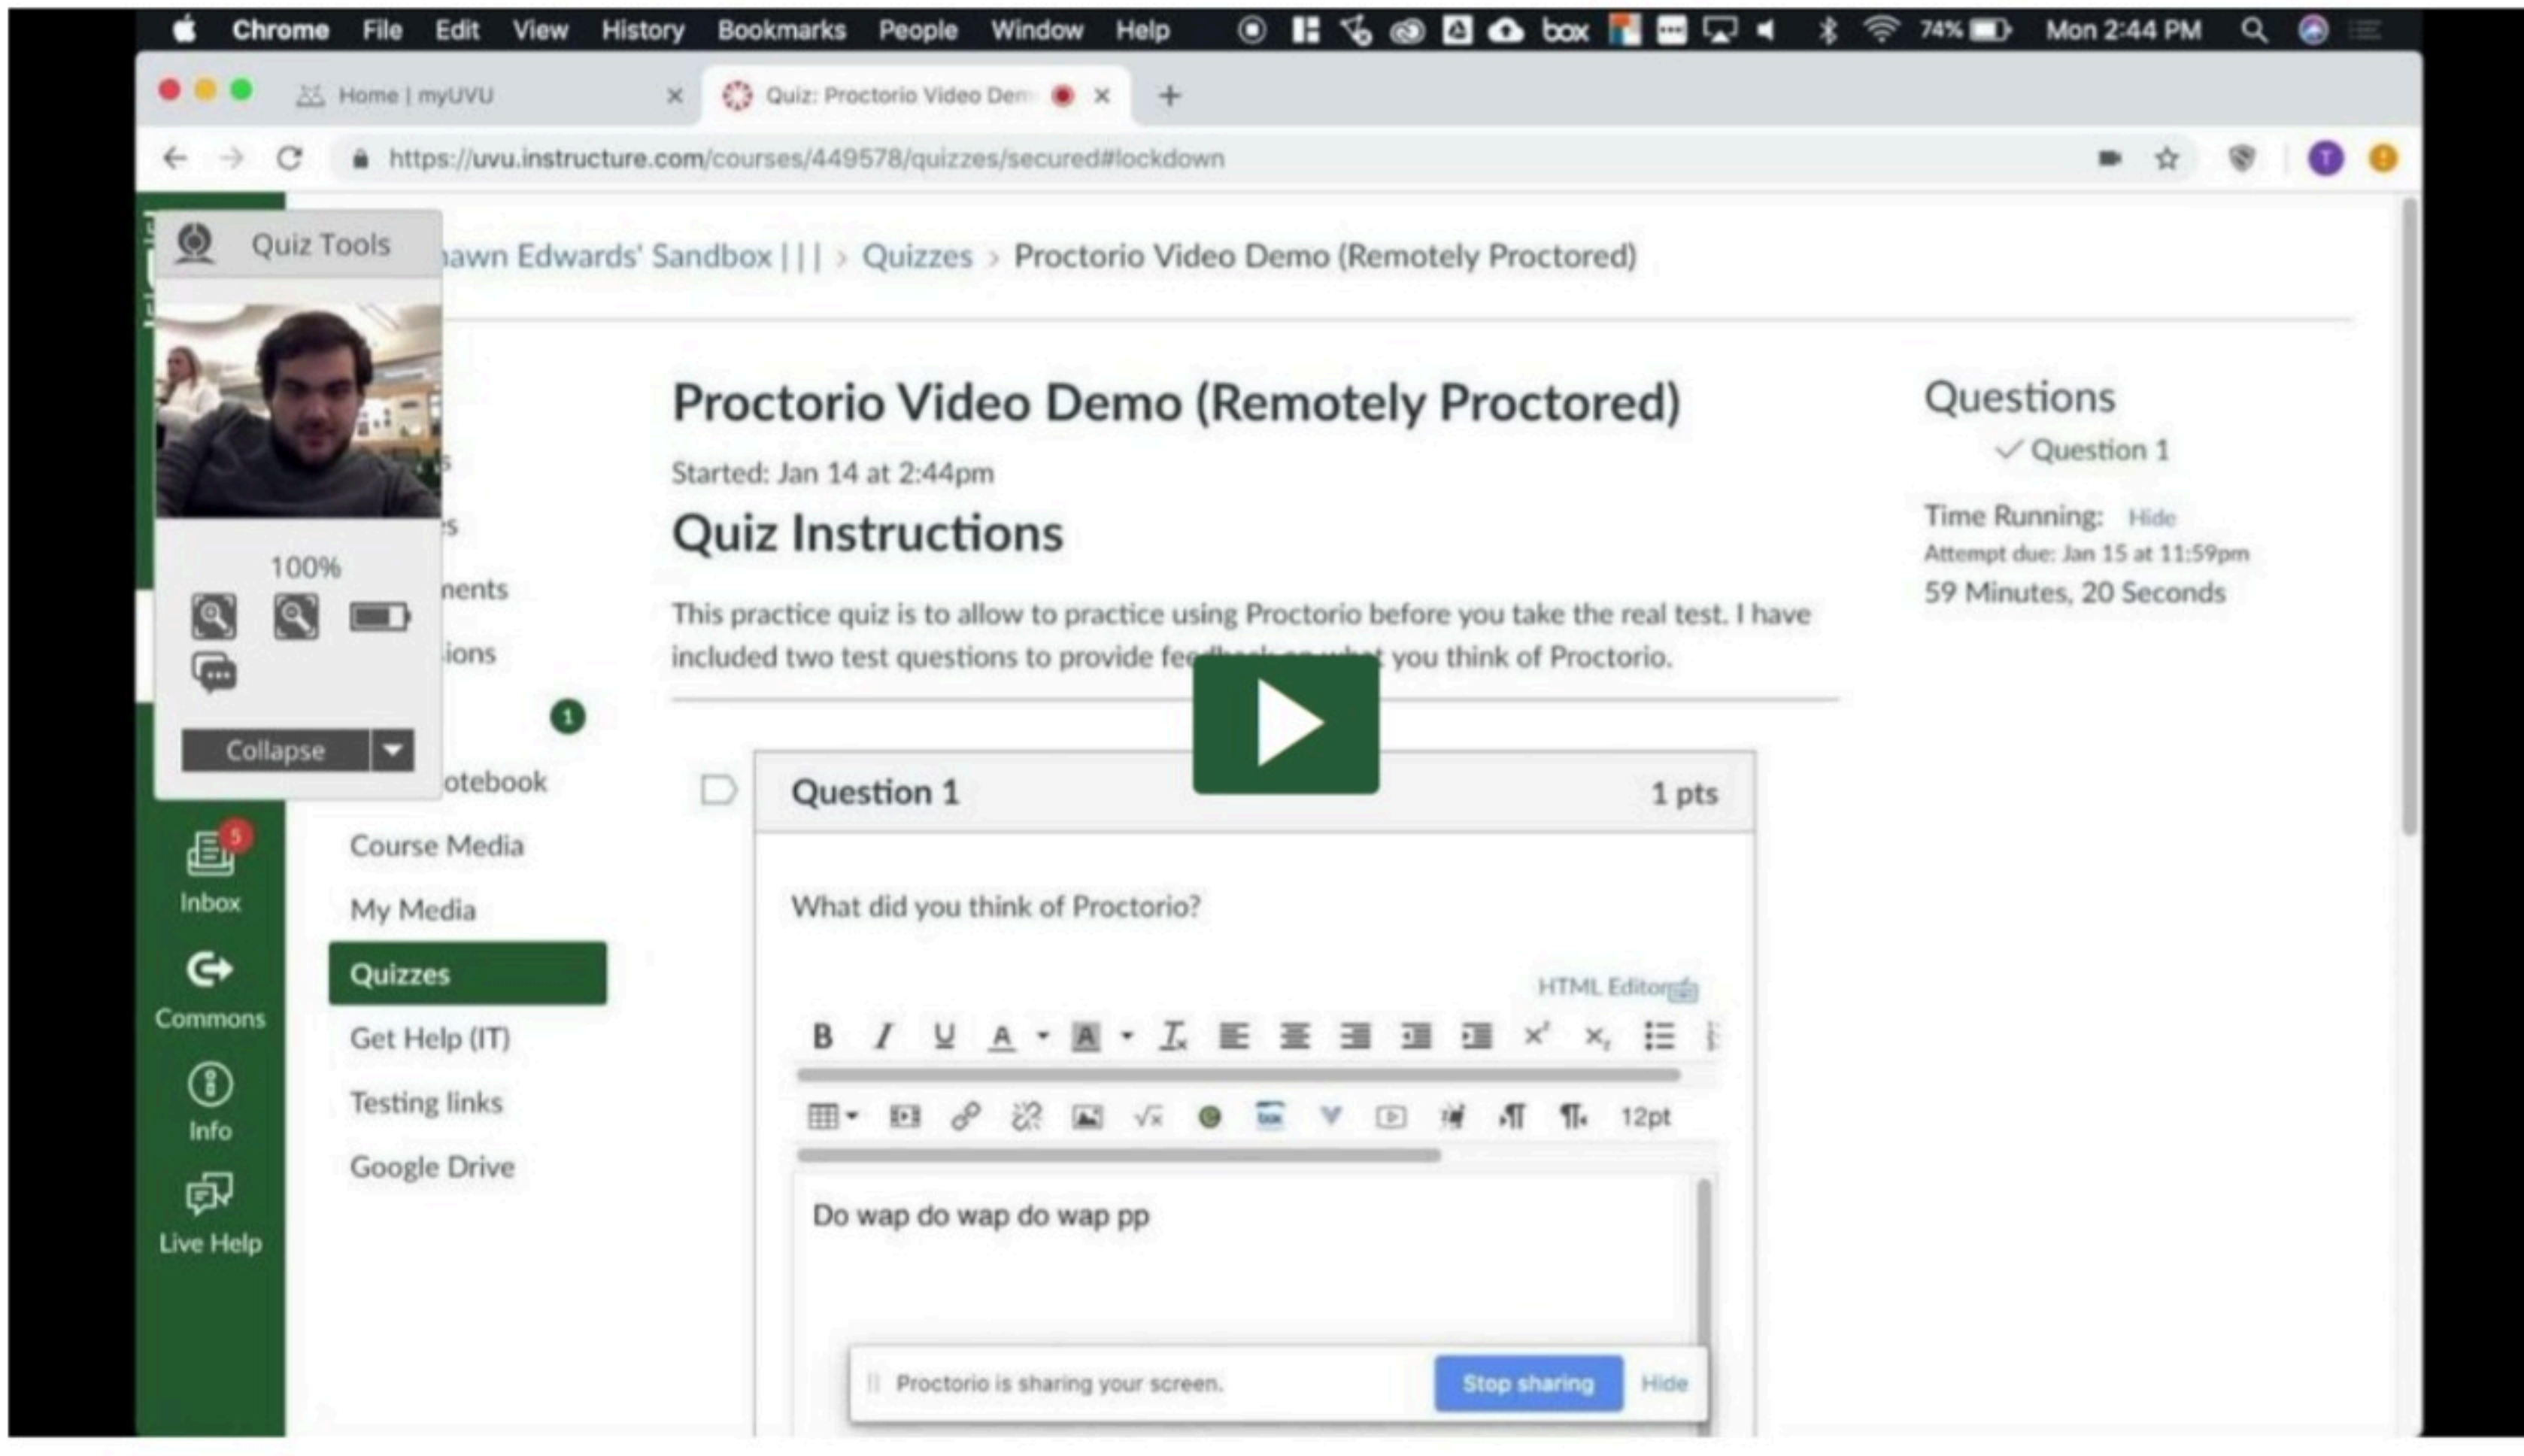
Chrome File Edit View History Bookmarks People Window Help box 74% Mon 2:44 PM

Home | myUVU ×
Quiz: Proctorio Video Dem ×
+

https://uvu.instructure.com/courses/449578/quizzes/secured#lockdown

Quiz Tools

100%

Collapse

awn Edwards' Sandbox | | | > Quizzes > Proctorio Video Demo (Remotely Proctored)

s
s
nents
ions
1
otebook
Course Media
My Media
Quizzes
Get Help (IT)
Testing links
Google Drive

5
Inbox
Commons
Info
Live Help

Proctorio Video Demo (Remotely Proctored)

Started: Jan 14 at 2:44pm

Quiz Instructions

This practice quiz is to allow to practice using Proctorio before you take the real test. I have included two test questions to provide fe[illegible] you think of Proctorio.

Question 1 1 pts

What did you think of Proctorio?

HTML Editor

12pt

Do wap do wap do wap pp

Proctorio is sharing your screen. Stop sharing Hide

Questions
✓ Question 1

Time Running: Hide
Attempt due: Jan 15 at 11:59pm
59 Minutes, 20 Seconds